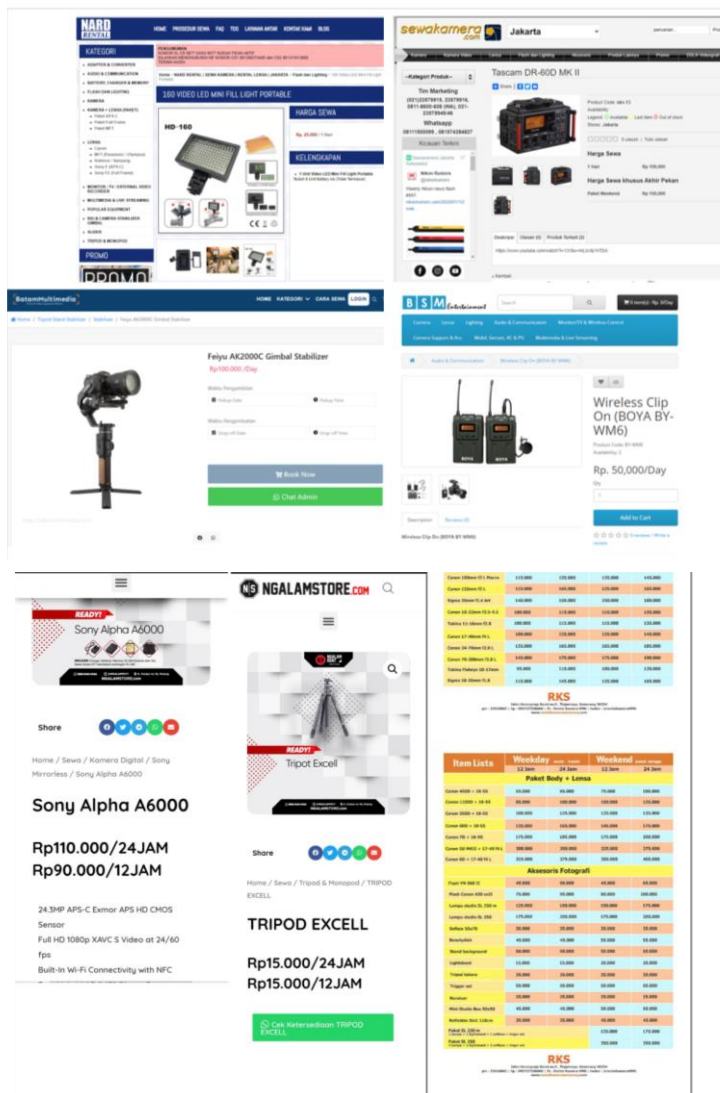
NARD RENTAL

HOME PROSEDUR SEWA FAQ TOS LAYANAN ANTAR KONTAK KAMI BLOG

KATEGORI

ADAPTER & CONVERTER
AUDIO & COMMUNICATION
BATTERY, CHARGER & MEMORY
FLASH DAN LIGHTING
KAMERA
KAMERA + LENSA (PAKET)
LENSA
MONITOR / TV / EXTERNAL VIDEO RECORDER
MULTIMEDIA & LIVE STREAMING
POPULAR EQUIPMENT
RIG & CAMERA STABILIZER GIMBAL
SLIDER
TRIPOD & MONOPOD

PROMO

160 VIDEO LED MINI FILL LIGHT PORTABLE

HD-160

HARGA SEWA

Rp. 25.000 / 1 Hari

KELENGKAPAN

sewakamera.com

Jakarta

Tascam DR-60D MK II

Tim Marketing

Whatsapp

Harga Sewa

Harga Sewa khusus Akhir Pekan

BatamMultimedia

HOME KATEGORI CARA SEWA LOGIN

Feiyu AK2000C Gimbal Stabilizer

Rp100.000 /Day

Book Now

Chat Admin

BSM Entertainment

Wireless Clip On (BOYA BY-WM6)

Rp. 50,000/Day

Add to Cart

READY!

Sony Alpha A6000

Share

Home / Sewa / Kamera Digital / Sony Mirrorless / Sony Alpha A6000

Sony Alpha A6000

Rp110.000/24JAM
Rp90.000/12JAM

24.3MP APS-C Exmor APS HD CMOS Sensor
Full HD 1080p XAVC S Video at 24/60 fps
Built-In Wi-Fi Connectivity with NFC

NGALAMSTORE.COM

READY!

Tripot Excell

Share

Home / Sewa / Tripod & Monopod / TRIPOD EXCELL

TRIPOD EXCELL

Rp15.000/24JAM
Rp15.000/12JAM

Cek Ketersediaan TRIPOD EXCELL

RKS

Item Lists | Weekday | Weekend

Paket Body + Lensa

Aksesoris Fotografi

RKS